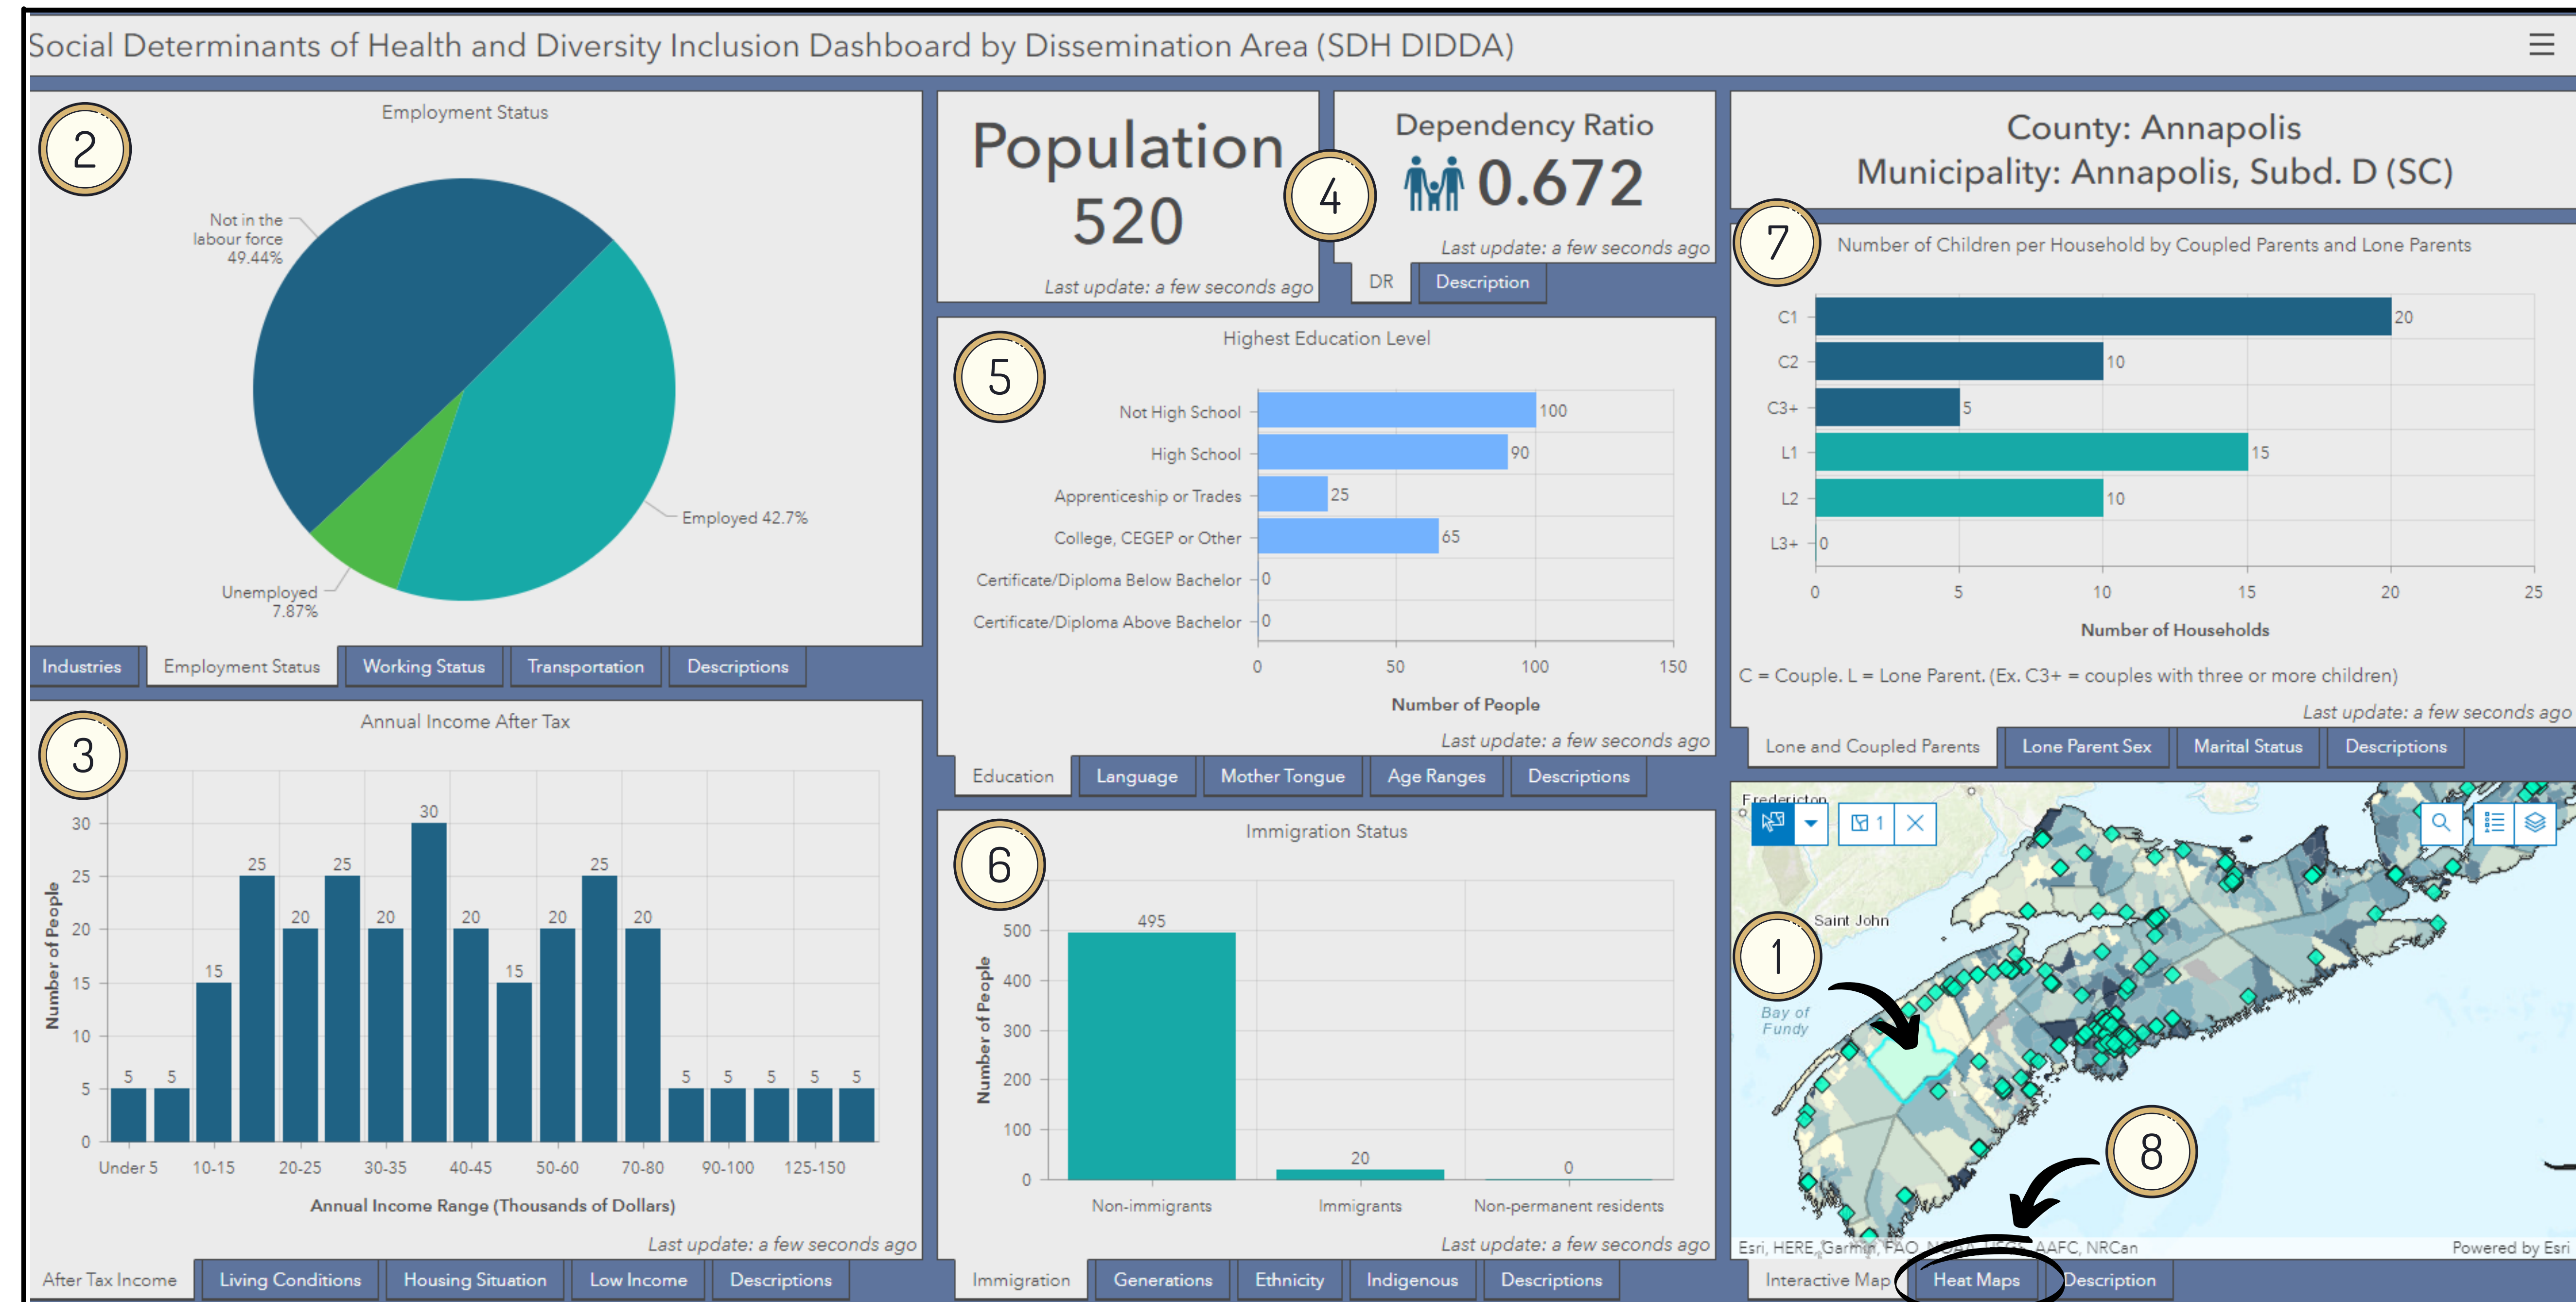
Social Determinants of Health and Diversity Inclusion Dashboard by Dissemination Area (SDH DIDDA)

2

Employment Status

Not in the labour force 49.44%

Employed 42.7%

Unemployed 7.87%

Industries | Employment Status | Working Status | Transportation | Descriptions

Population
520

Last update: a few seconds ago

4

Dependency Ratio
0.672

Last update: a few seconds ago

DR | Description

County: Annapolis
Municipality: Annapolis, Subd. D (SC)

7

Number of Children per Household by Coupled Parents and Lone Parents

| Category | Number of Households |
|---|---|
| C1 | 20 |
| C2 | 10 |
| C3+ | 5 |
| L1 | 15 |
| L2 | 10 |
| L3+ | 0 |

0 5 10 15 20 25

Number of Households

C = Couple. L = Lone Parent. (Ex. C3+ = couples with three or more children)

Last update: a few seconds ago

Lone and Coupled Parents | Lone Parent Sex | Marital Status | Descriptions

5

Highest Education Level

| Level | Number of People |
|---|---|
| Not High School | 100 |
| High School | 90 |
| Apprenticeship or Trades | 25 |
| College, CEGEP or Other | 65 |
| Certificate/Diploma Below Bachelor | 0 |
| Certificate/Diploma Above Bachelor | 0 |

0 50 100 150

Number of People

Last update: a few seconds ago

Education | Language | Mother Tongue | Age Ranges | Descriptions

3

Annual Income After Tax

Number of People

0 5 10 15 20 25 30

5 5 15 25 20 25 20 30 20 15 20 25 20 5 5 5 5 5

Under 5 10-15 20-25 30-35 40-45 50-60 70-80 90-100 125-150

Annual Income Range (Thousands of Dollars)

Last update: a few seconds ago

After Tax Income | Living Conditions | Housing Situation | Low Income | Descriptions

6

Immigration Status

Number of People

0 100 200 300 400 500

495 20 0

Non-immigrants Immigrants Non-permanent residents

Last update: a few seconds ago

Immigration | Generations | Ethnicity | Indigenous | Descriptions

Fredericton

Saint John

1

Bay of Fundy

8

Esri, HERE, Garmin, FAO, NOAA, USGS, AAFC, NRCan

Powered by Esri

Interactive Map | Heat Maps | Description